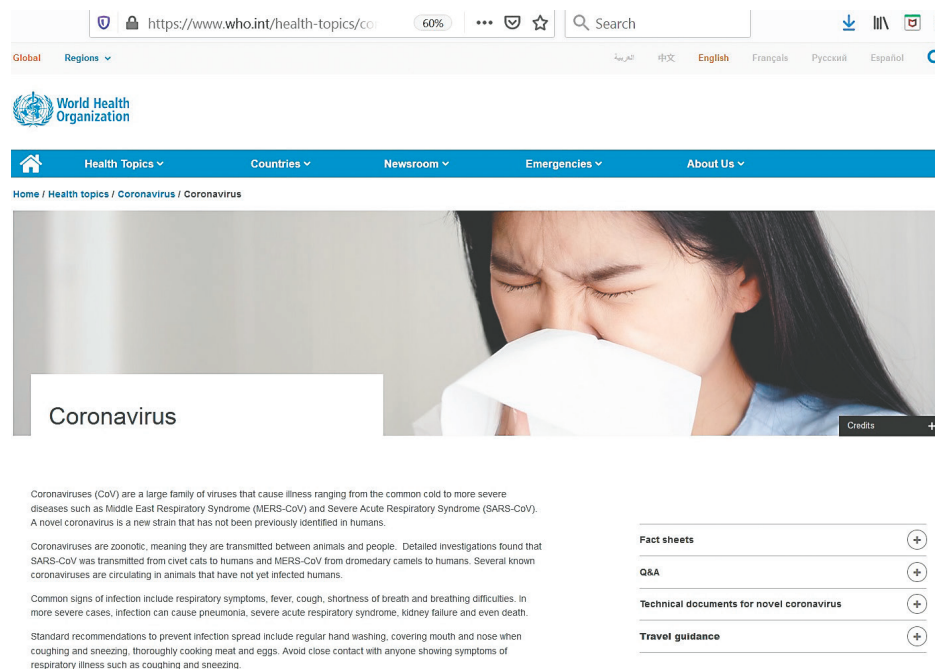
https://www.who.int/health-topics/co 60% ••• Search

Global Regions

العربية 中文 English Français Русский Español

World Health Organization

Health Topics Countries Newsroom Emergencies About Us

Home / Health topics / Coronavirus / Coronavirus

Coronavirus

Credits

Coronaviruses (CoV) are a large family of viruses that cause illness ranging from the common cold to more severe diseases such as Middle East Respiratory Syndrome (MERS-CoV) and Severe Acute Respiratory Syndrome (SARS-CoV). A novel coronavirus is a new strain that has not been previously identified in humans.

Coronaviruses are zoonotic, meaning they are transmitted between animals and people. Detailed investigations found that SARS-CoV was transmitted from civet cats to humans and MERS-CoV from dromedary camels to humans. Several known coronaviruses are circulating in animals that have not yet infected humans.

Common signs of infection include respiratory symptoms, fever, cough, shortness of breath and breathing difficulties. In more severe cases, infection can cause pneumonia, severe acute respiratory syndrome, kidney failure and even death.

Standard recommendations to prevent infection spread include regular hand washing, covering mouth and nose when coughing and sneezing, thoroughly cooking meat and eggs. Avoid close contact with anyone showing symptoms of respiratory illness such as coughing and sneezing.

Fact sheets

Q&A

Technical documents for novel coronavirus

Travel guidance